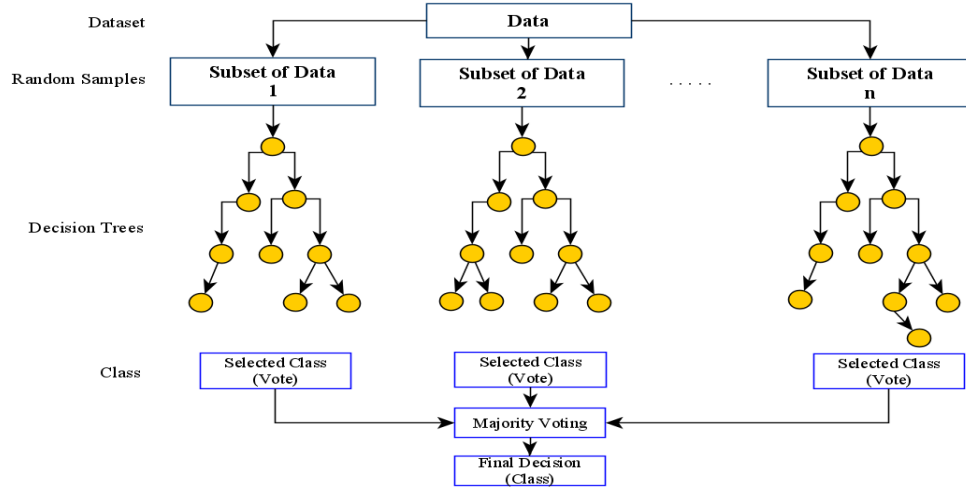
Dataset

Data

Random Samples

Subset of Data 1

Subset of Data 2

. . . . .

Subset of Data n

Decision Trees

Class

Selected Class (Vote)

Selected Class (Vote)

Selected Class (Vote)

Majority Voting

Final Decision (Class)